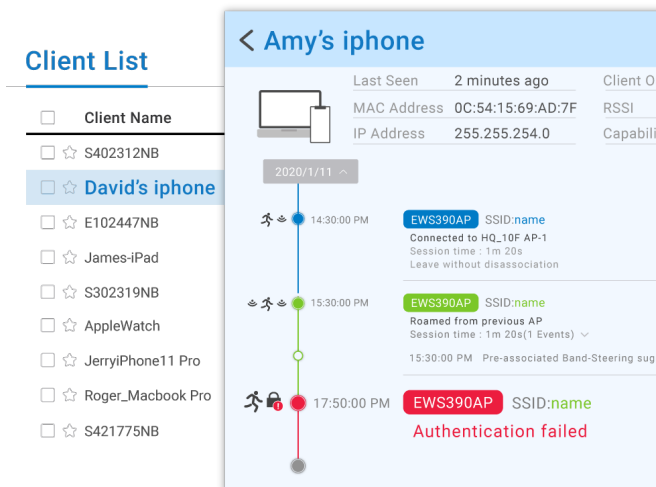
Client List

Client Name

S402312NB

David's iphone

E102447NB

James-iPad

S302319NB

AppleWatch

JerryiPhone11 Pro

Roger_Macbook Pro

S421775NB

< Amy's iphone

Last Seen 2 minutes ago

MAC Address 0C:54:15:69:AD:7F

IP Address 255.255.254.0

Client O

RSSI

Capabili

2020/1/11

14:30:00 PM EWS390AP SSID:name

Connected to HQ_10F AP-1

Session time : 1m 20s

Leave without disassociation

15:30:00 PM EWS390AP SSID:name

Roamed from previous AP

Session time : 1m 20s(1 Events)

15:30:00 PM Pre-associated Band-Steering sug

17:50:00 PM EWS390AP SSID:name

Authentication failed